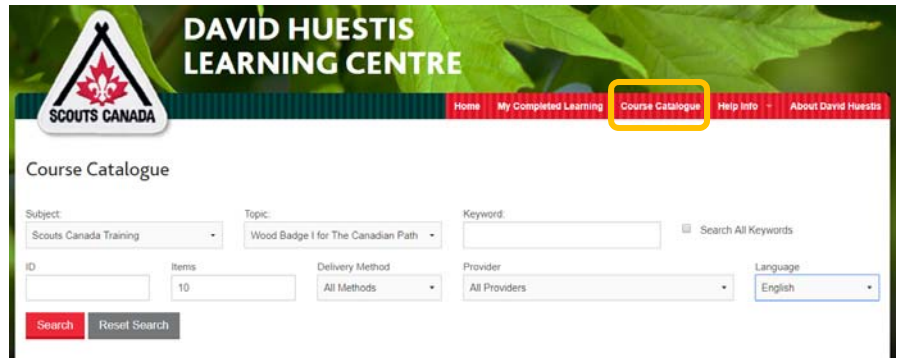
SCOUTS CANADA

DAVID HUESTIS LEARNING CENTRE

Home | My Completed Learning | Course Catalogue | Help Info | About David Huestis

Course Catalogue

Subject: Scouts Canada Training

Topic: Wood Badge I for The Canadian Path

Keyword:

Search All Keywords

ID

Items 10

Delivery Method All Methods

Provider All Providers

Language English

Search | Reset Search